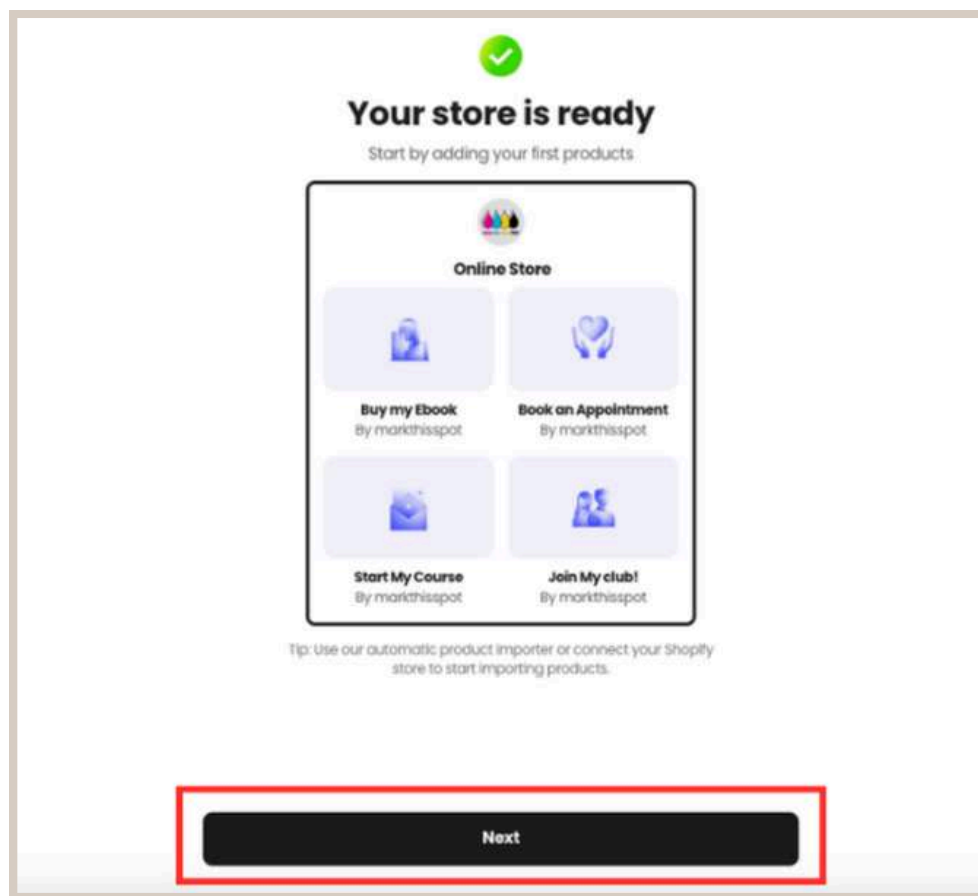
Your store is ready

Start by adding your first products

Online Store

Buy my Ebook
By markthisspot

Book an Appointment
By markthisspot

Start My Course
By markthisspot

Join My club!
By markthisspot

Tip: Use our automatic product importer or connect your Shopify store to start importing products.

Next